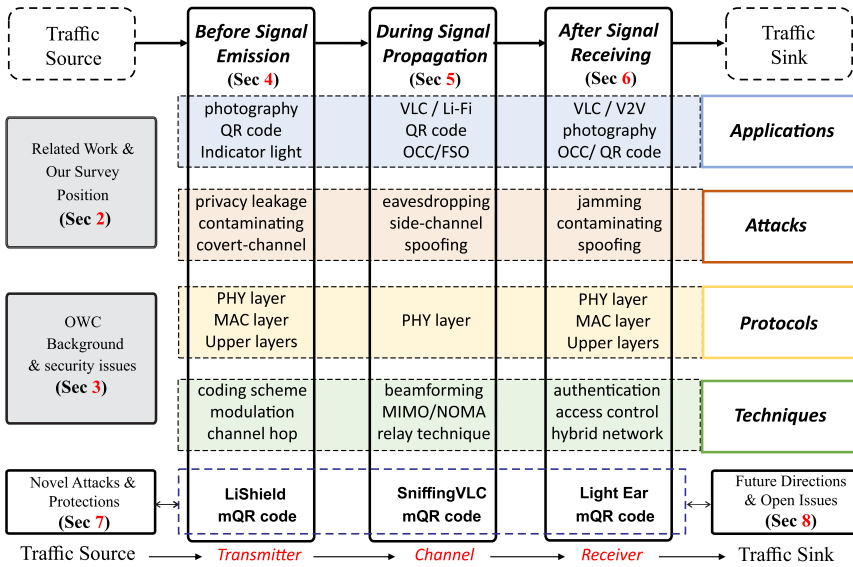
Traffic Source

Before Signal Emission
(Sec 4)

During Signal Propagation
(Sec 5)

After Signal Receiving
(Sec 6)

Traffic Sink

Related Work & Our Survey Position
(Sec 2)

photography
QR code
Indicator light

VLC / Li-Fi
QR code
OCC/FSO

VLC / V2V
photography
OCC/ QR code

Applications

privacy leakage
contaminating
covert-channel

eavesdropping
side-channel
spoofing

jamming
contaminating
spoofing

Attacks

OWC Background & security issues
(Sec 3)

PHY layer
MAC layer
Upper layers

PHY layer

PHY layer
MAC layer
Upper layers

Protocols

coding scheme
modulation
channel hop

beamforming
MIMO/NOMA
relay technique

authentication
access control
hybrid network

Techniques

Novel Attacks & Protections
(Sec 7)

LiShield
mQR code

SniffingVLC
mQR code

Light Ear
mQR code

Future Directions & Open Issues
(Sec 8)

Traffic Source

Transmitter

Channel

Receiver

Traffic Sink